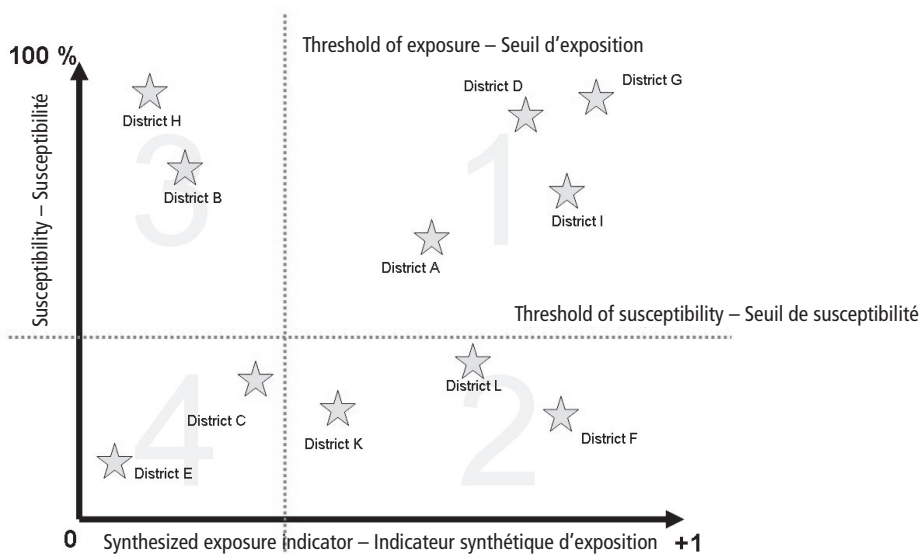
100 %

Susceptibility – Susceptibilité

Threshold of exposure – Seuil d'exposition

District H

District B

3

District D

District G

1

District I

District A

Threshold of susceptibility – Seuil de susceptibilité

District L

District C

District K

4

2

District F

District E

0

Synthesized exposure indicator – Indicateur synthétique d'exposition

+1